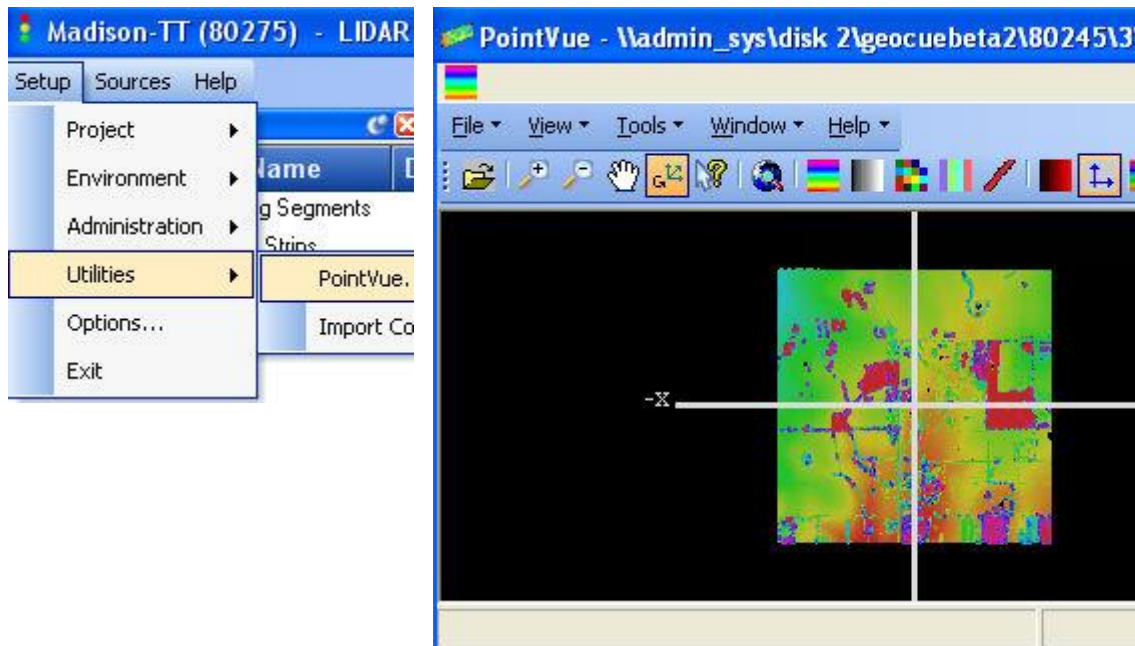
Madison-TT (80275) - LIDAR

Setup Sources Help

Project
Environment
Administration
Utilities
Options...
Exit

Name
g Segments
Strips

PointVue.
Import Co

PointVue - \\admin_sys\disk 2\geocuebeta2\80245\3

File View Tools Window Help

-X